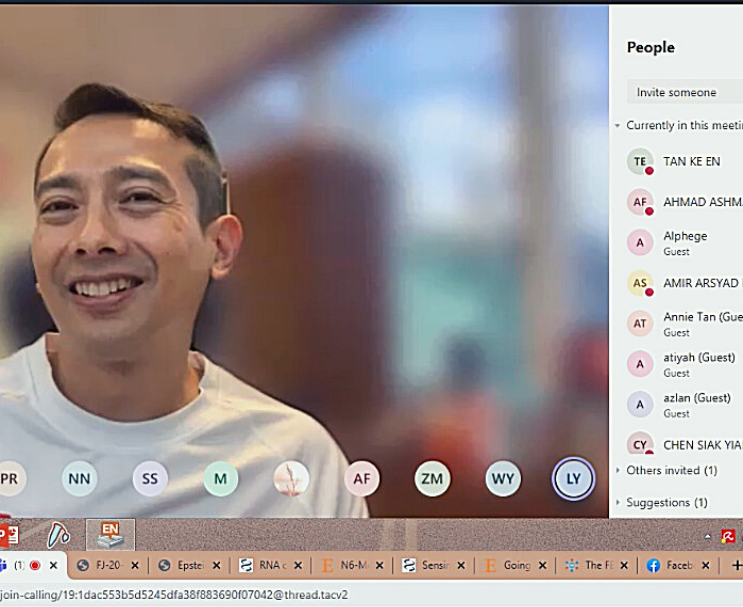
People

Invite someone

Currently in this meetin

TE TAN KE EN

AF AHMAD ASHM

A Alphege
Guest

AS AMIR ARSYAD

AT Annie Tan (Gue
Guest

A atiyah (Guest)
Guest

A azlan (Guest)
Guest

CY CHEN SIAK YIA

Others invited (1)

Suggestions (1)

PR NN SS M AF ZM WY LY

EN

(1) FJ-20 Epste RNA N6-M Sensi Going The F Faceb

join-calling/19:1dac553b5d5245dfa38f883690f07042@thread.tacv2